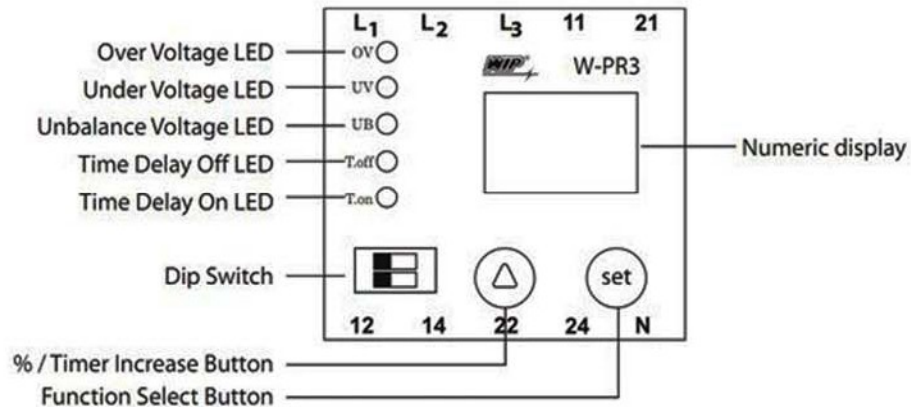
$L_1$ $L_2$ $L_3$ 11 21

WIP W-PR3

Over Voltage LED OV
Under Voltage LED UV
Unbalance Voltage LED UB
Time Delay Off LED T.off
Time Delay On LED T.on

Numeric display

Dip Switch

set

12 14 22 24 N

% / Timer Increase Button
Function Select Button